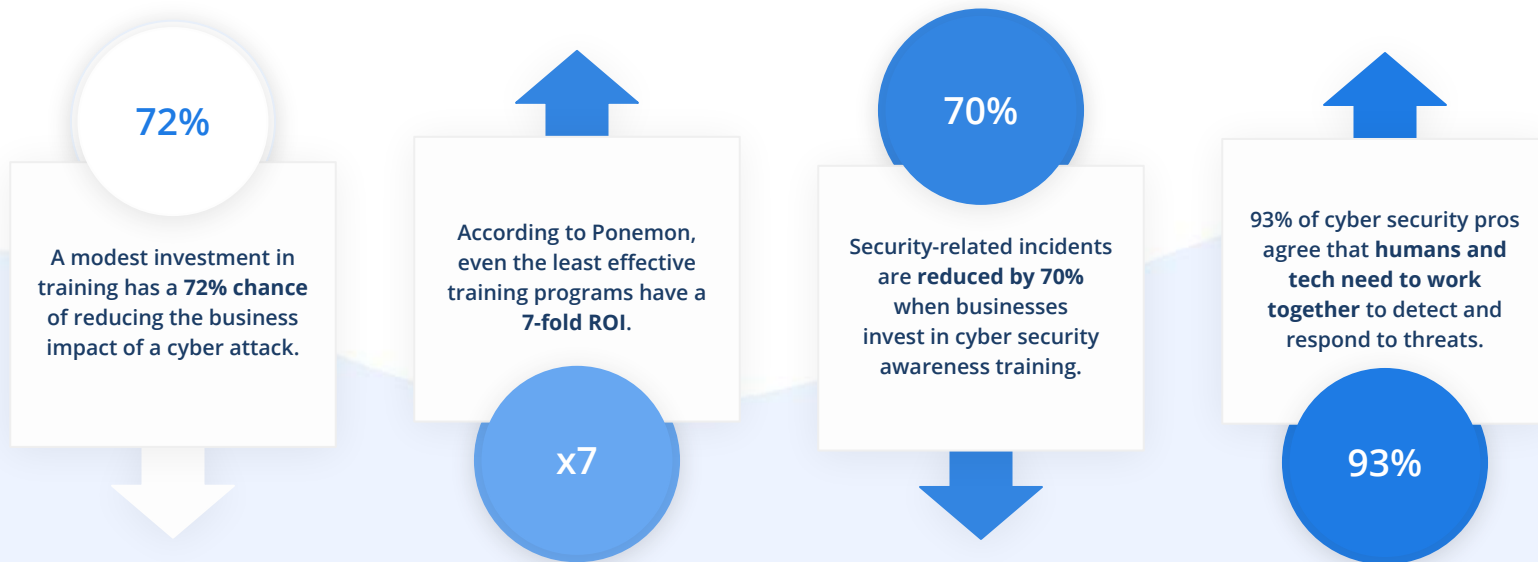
72%

A modest investment in training has a 72% chance of reducing the business impact of a cyber attack.

According to Ponemon, even the least effective training programs have a 7-fold ROI.

x7

70%

Security-related incidents are reduced by 70% when businesses invest in cyber security awareness training.

93% of cyber security pros agree that humans and tech need to work together to detect and respond to threats.

93%